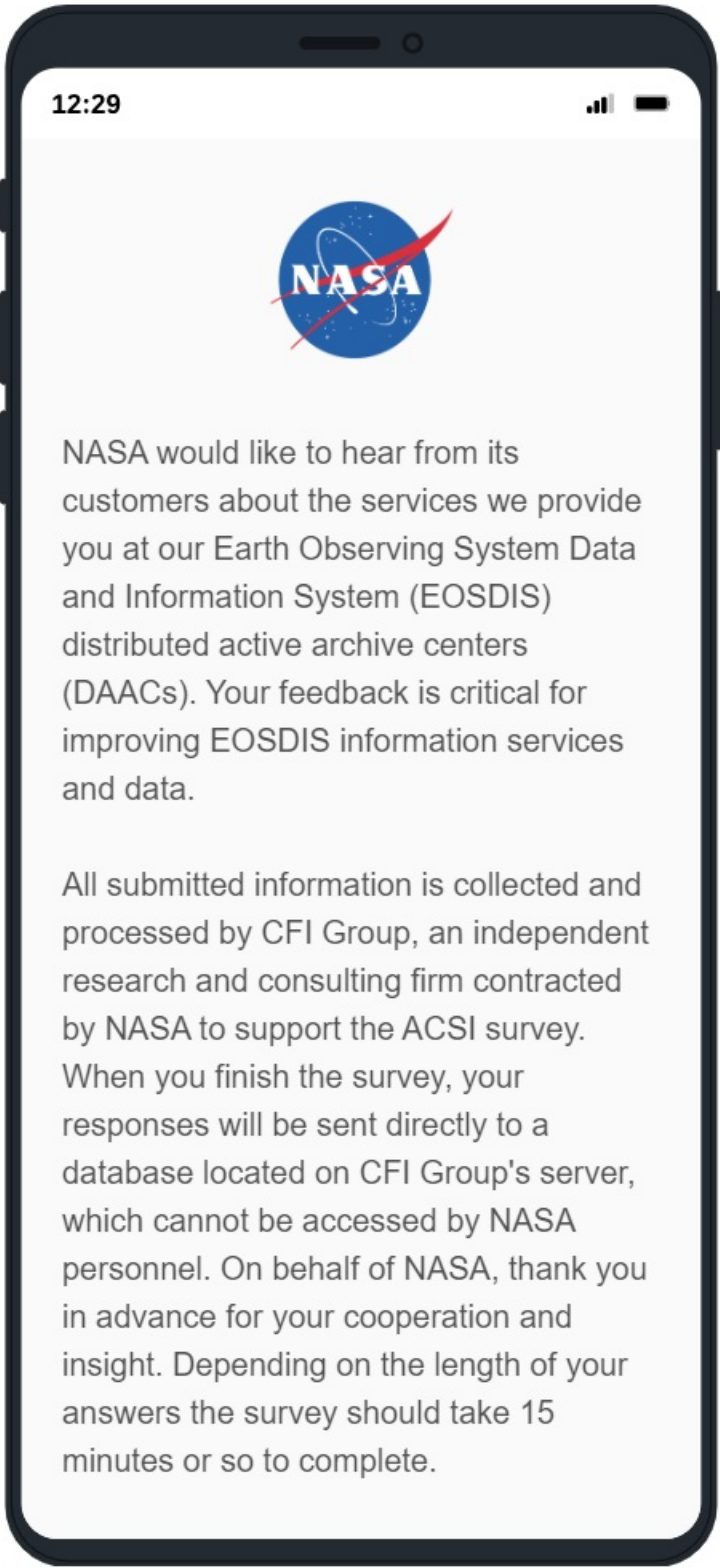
12:29

NASA

NASA would like to hear from its customers about the services we provide you at our Earth Observing System Data and Information System (EOSDIS) distributed active archive centers (DAACs). Your feedback is critical for improving EOSDIS information services and data.

All submitted information is collected and processed by CFI Group, an independent research and consulting firm contracted by NASA to support the ACSI survey. When you finish the survey, your responses will be sent directly to a database located on CFI Group's server, which cannot be accessed by NASA personnel. On behalf of NASA, thank you in advance for your cooperation and insight. Depending on the length of your answers the survey should take 15 minutes or so to complete.